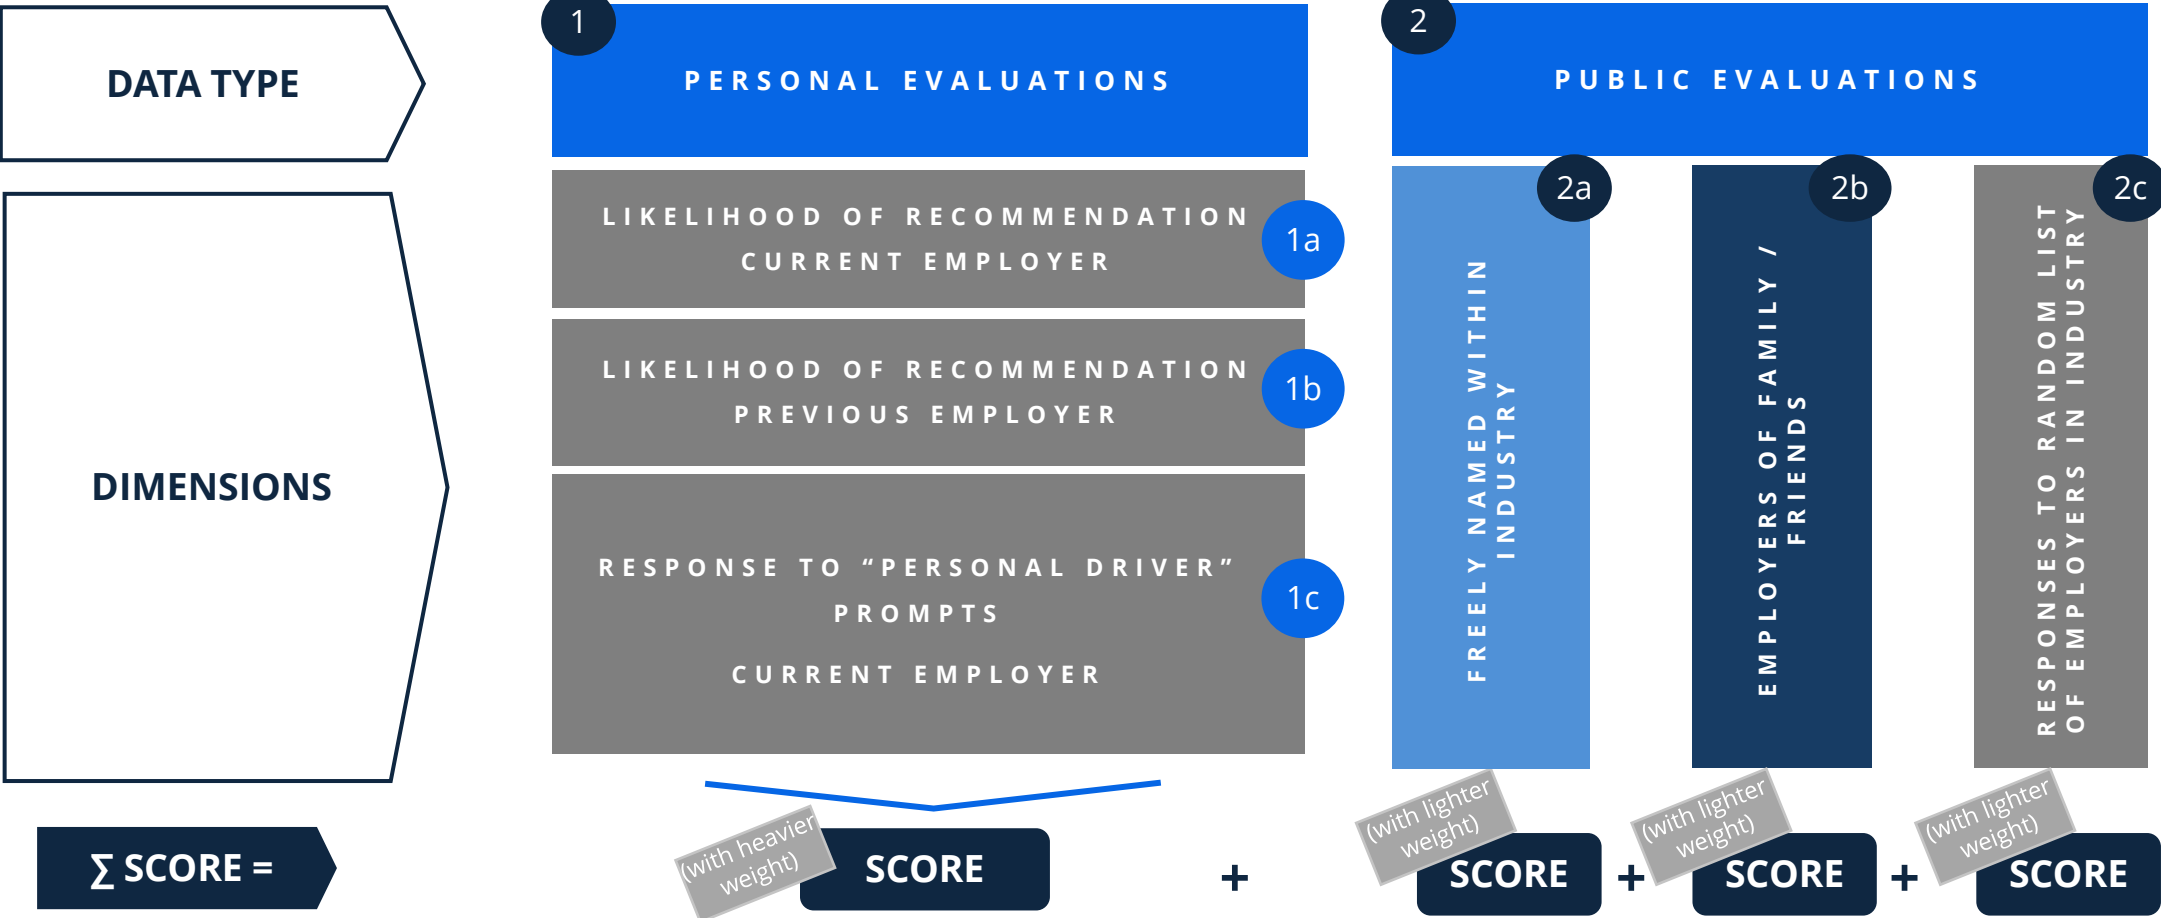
DATA TYPE

1

PERSONAL EVALUATIONS

2

PUBLIC EVALUATIONS

DIMENSIONS

LIKELIHOOD OF RECOMMENDATION CURRENT EMPLOYER

1a

LIKELIHOOD OF RECOMMENDATION PREVIOUS EMPLOYER

1b

RESPONSE TO "PERSONAL DRIVER" PROMPTS

CURRENT EMPLOYER

1c

2a

FREELY NAMED WITHIN INDUSTRY

2b

EMPLOYERS OF FAMILY / FRIENDS

2c

RESPONSES TO RANDOM LIST OF EMPLOYERS IN INDUSTRY

$\sum$ SCORE =

(with heavier weight)

SCORE

+

(with lighter weight)

SCORE

+

(with lighter weight)

SCORE

+

(with lighter weight)

SCORE